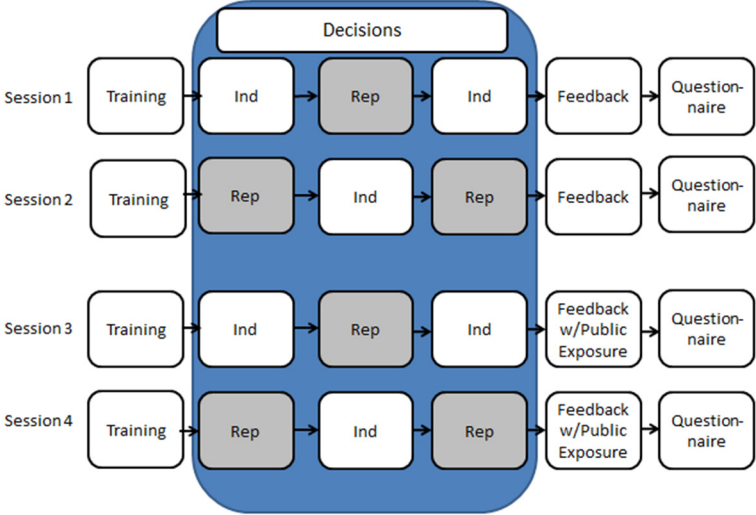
Decisions

Session 1 Training Ind Rep Ind Feedback Questionnaire

Session 2 Training Rep Ind Rep Feedback Questionnaire

Session 3 Training Ind Rep Ind Feedback w/Public Exposure Questionnaire

Session 4 Training Rep Ind Rep Feedback w/Public Exposure Questionnaire